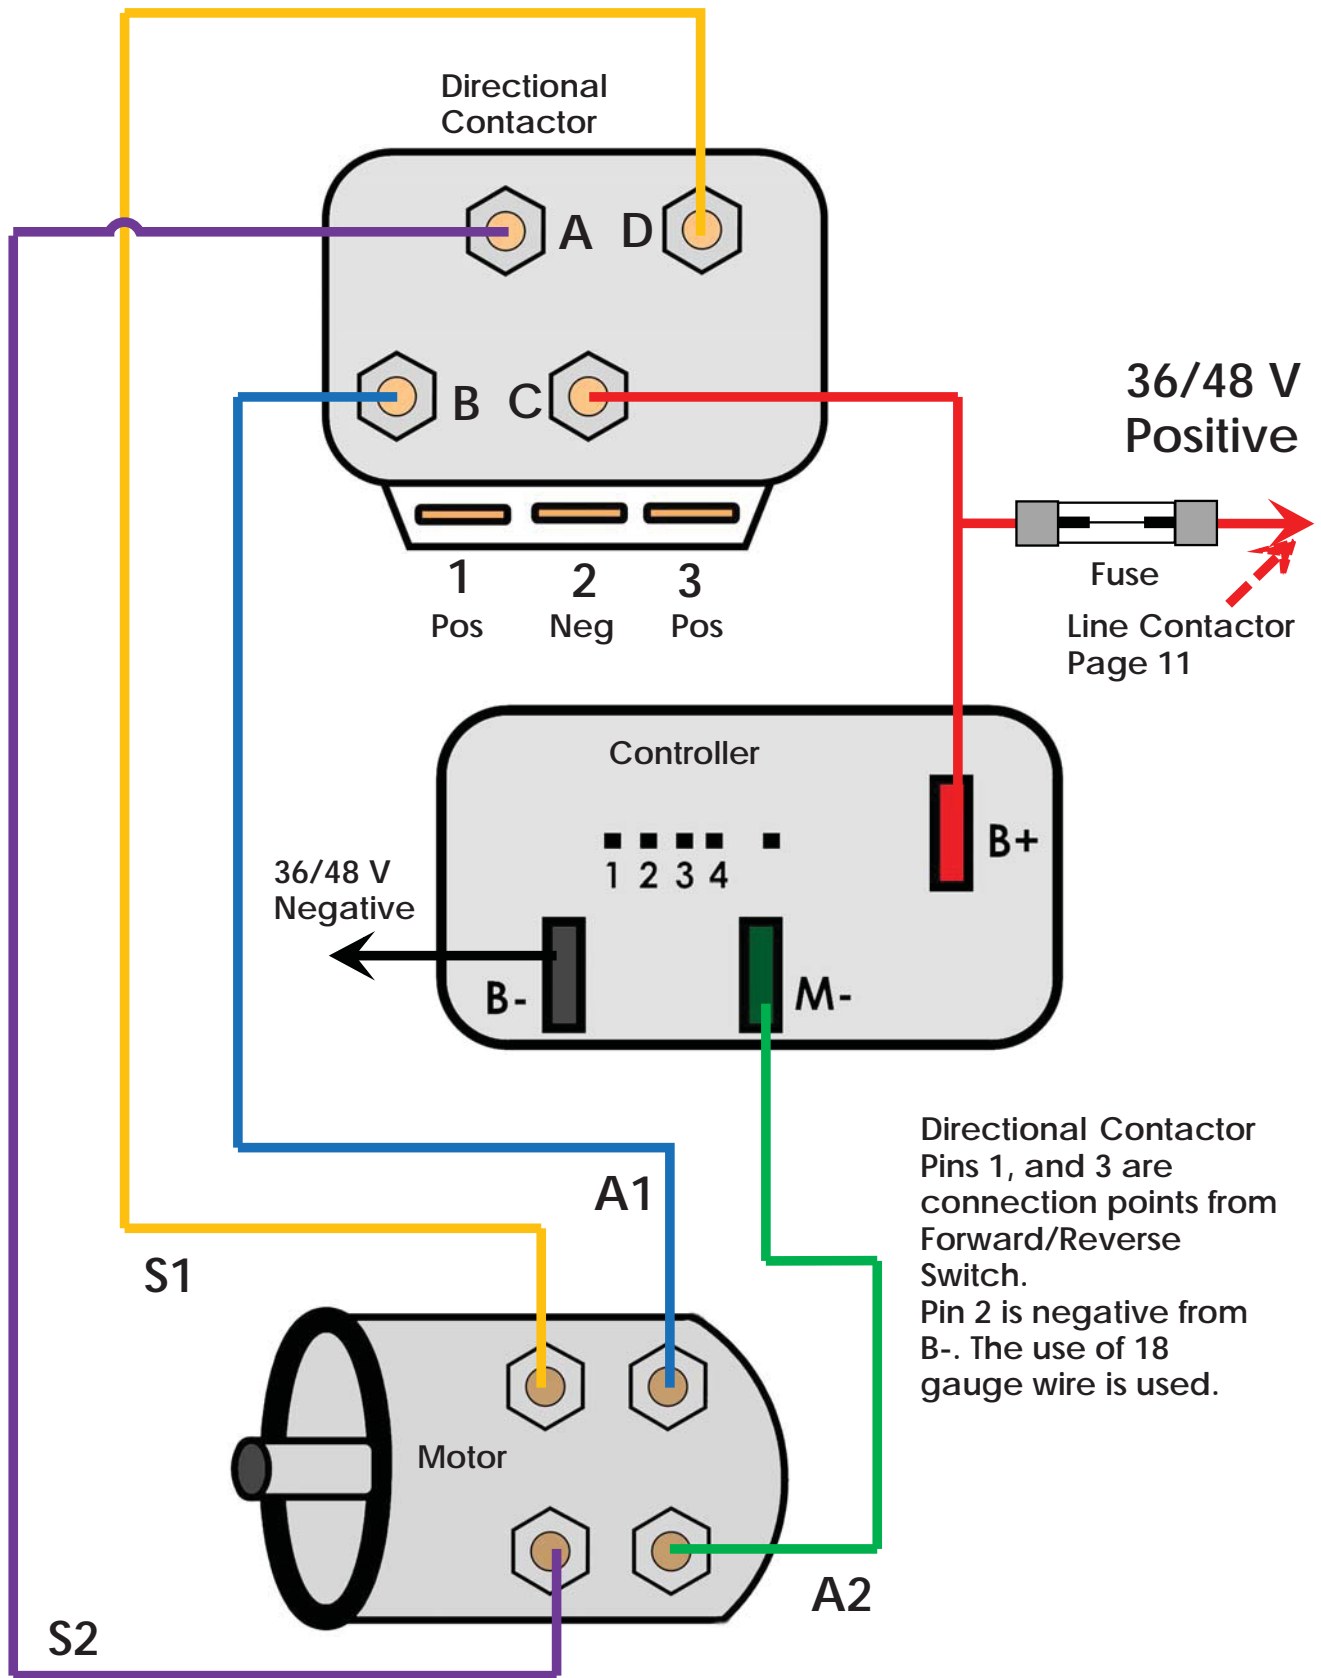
Directional Contactor

A D

B C

1 Pos

2 Neg

3 Pos

36/48 V Positive

Fuse

Line Contactor Page 11

Controller

1 2 3 4

B+

36/48 V Negative

B-

M-

Directional Contactor Pins 1, and 3 are connection points from Forward/Reverse Switch.
Pin 2 is negative from B-. The use of 18 gauge wire is used.

A1

S1

Motor

A2

S2